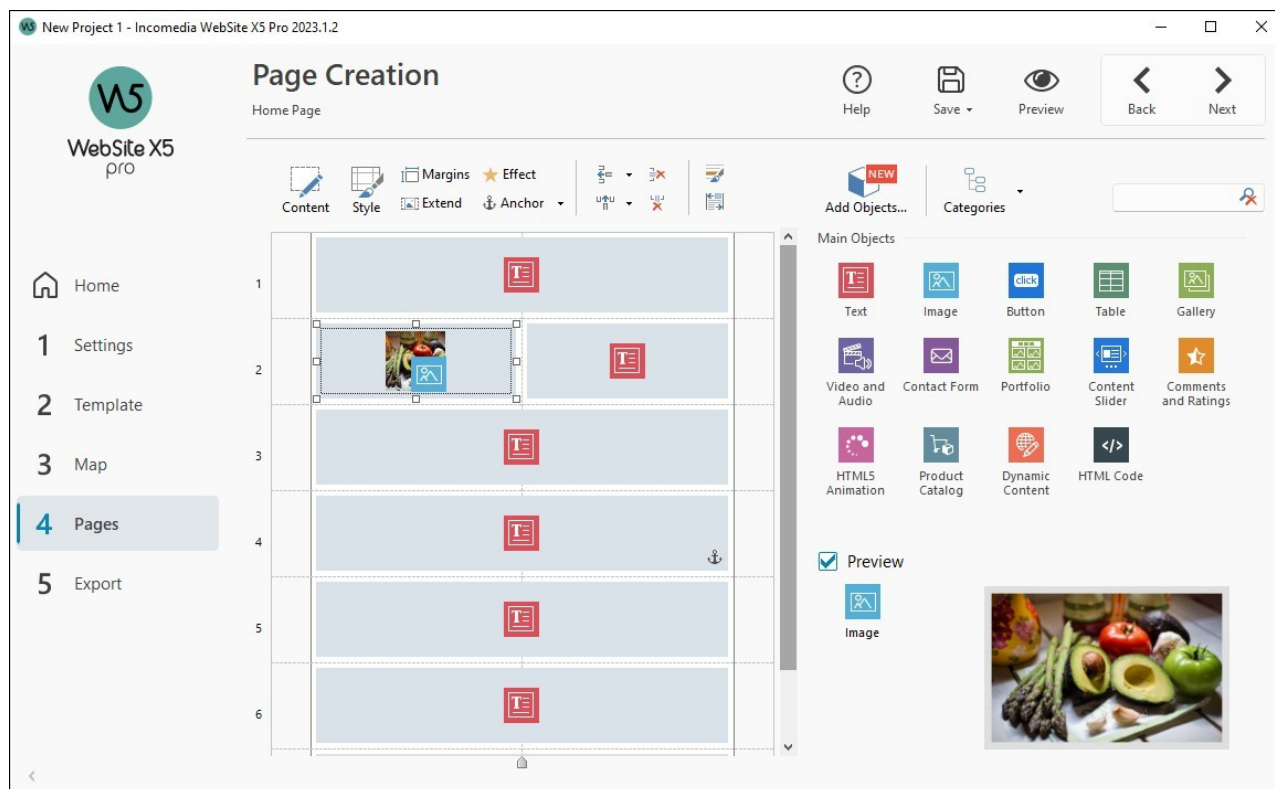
New Project 1 - Incomedia WebSite X5 Pro 2023.1.2

WebSite X5 pro

Page Creation
Home Page

Help
Save
Preview
Back
Next

Content
Style
Margins
Extend
Effect
Anchor

Add Objects...
NEW
Categories

Home
1 Settings
2 Template
3 Map
4 Pages
5 Export

1
2
3
4
5
6

Main Objects
Text
Image
click
Button
Table
Gallery
Video and Audio
Contact Form
Portfolio
Content Slider
Comments and Ratings
HTML5 Animation
Product Catalog
Dynamic Content
HTML Code

Preview
Image